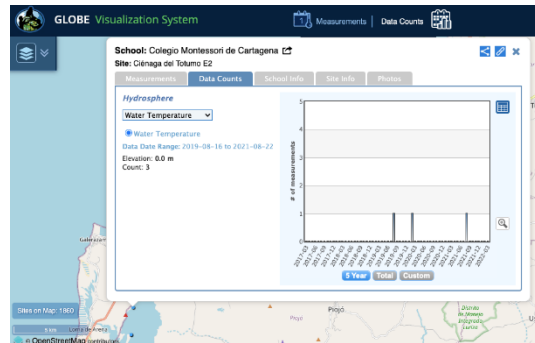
GLOBE Visualization System

Measurements | Data Counts

School: Colegio Montessori de Cartagena
Site: Ciénaga del Totumo E2

Measurements | Data Counts | School Info | Site Info | Photos

Hydrosphere

Water Temperature

Water Temperature

Data Date Range: 2019-08-16 to 2021-08-22

Elevation: 0.0 m
Count: 3

# of measurements

5
4
3
2
1
0

2017-03
2017-06
2017-09
2017-12
2018-03
2018-06
2018-09
2018-12
2019-03
2019-06
2019-09
2019-12
2020-03
2020-06
2020-09
2020-12
2021-03
2021-06
2021-09
2021-12
2022-03

5 Year | Total | Custom

Sites on Map: 1860

5 km

© OpenStreetMap

Galerazamba

Piojó

Luruaco

Distrito de Manejo Integrado Luriza